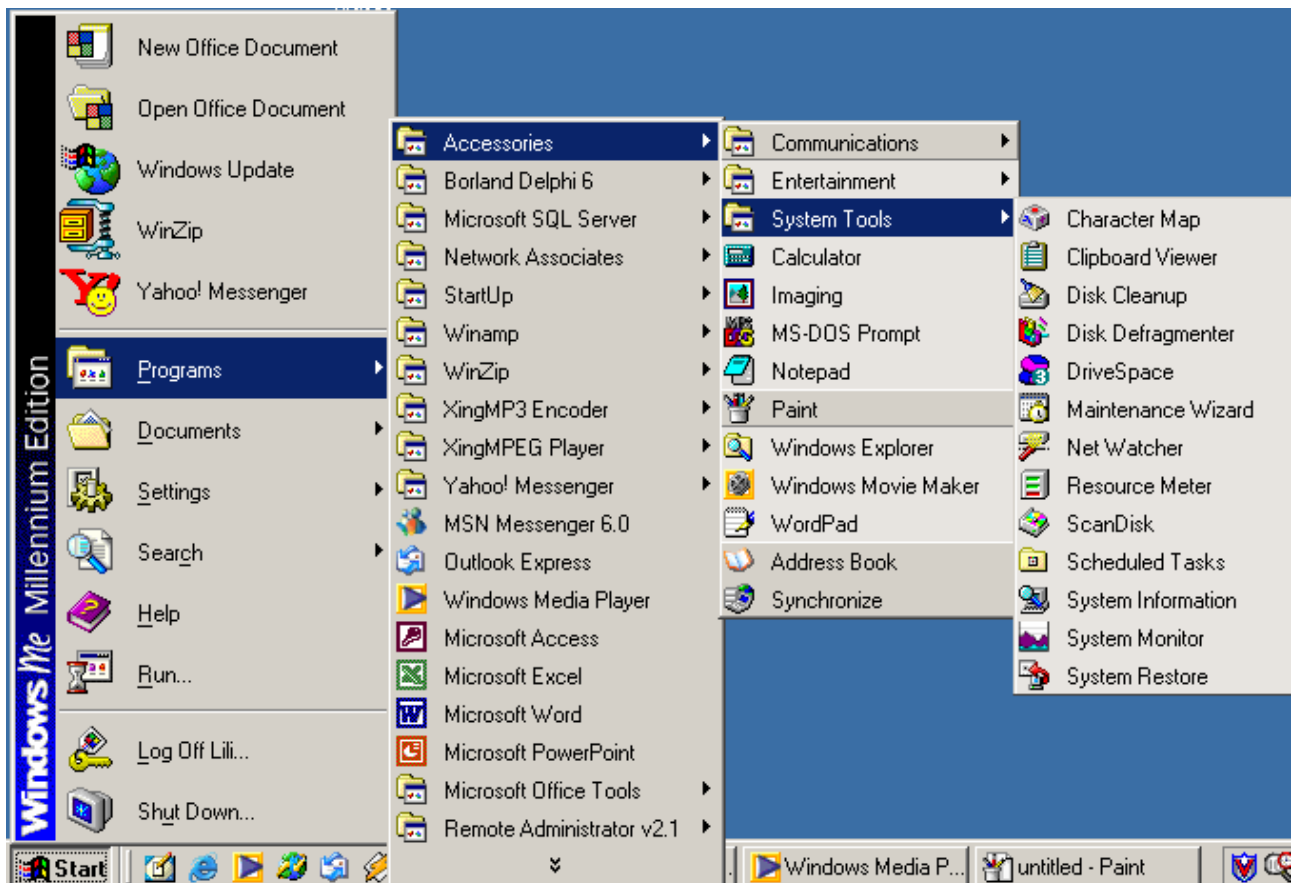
Windows Me Millennium Edition

New Office Document
Open Office Document
Windows Update
WinZip
Yahoo! Messenger
Programs
Documents
Settings
Search
Help
Run...
Log Off Lili...
Shut Down...

Accessories
Borland Delphi 6
Microsoft SQL Server
Network Associates
StartUp
Winamp
WinZip
XingMP3 Encoder
XingMPEG Player
Yahoo! Messenger
MSN Messenger 6.0
Outlook Express
Windows Media Player
Microsoft Access
Microsoft Excel
Microsoft Word
Microsoft PowerPoint
Microsoft Office Tools
Remote Administrator v2.1

Communications
Entertainment
System Tools
Calculator
Imaging
MS-DOS Prompt
Notepad
Paint
Windows Explorer
Windows Movie Maker
WordPad
Address Book
Synchronize

Character Map
Clipboard Viewer
Disk Cleanup
Disk Defragmenter
DriveSpace
Maintenance Wizard
Net Watcher
Resource Meter
ScanDisk
Scheduled Tasks
System Information
System Monitor
System Restore

Start
Windows Media P...
untitled - Paint